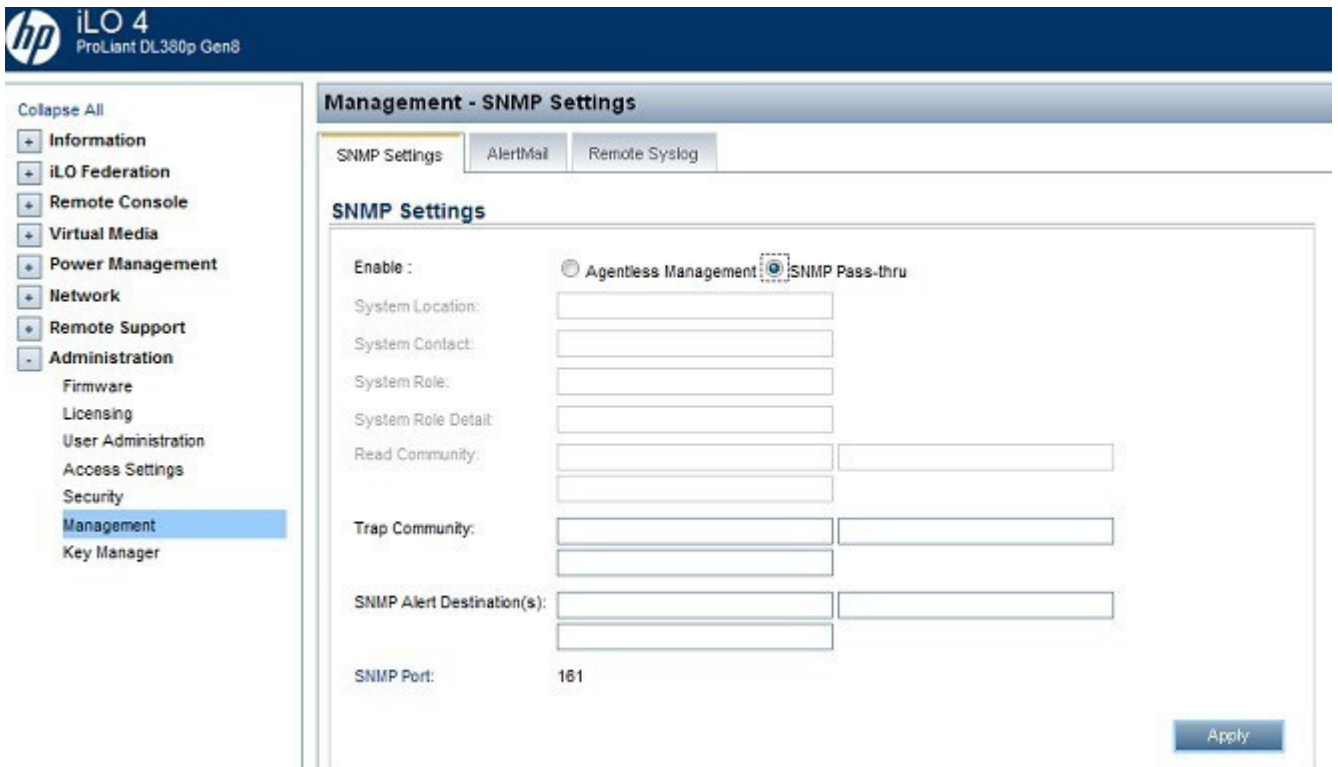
hp iLO 4
ProLiant DL380p Gen8

Collapse All
+ Information
+ iLO Federation
+ Remote Console
+ Virtual Media
+ Power Management
+ Network
+ Remote Support
- Administration
Firmware
Licensing
User Administration
Access Settings
Security
Management
Key Manager

Management - SNMP Settings

SNMP Settings
AlertMail
Remote Syslog

SNMP Settings

Enable : Agentless Management SNMP Pass-thru
System Location:
System Contact:
System Role:
System Role Detail:
Read Community:
Trap Community:
SNMP Alert Destination(s):
SNMP Port: 161

Apply